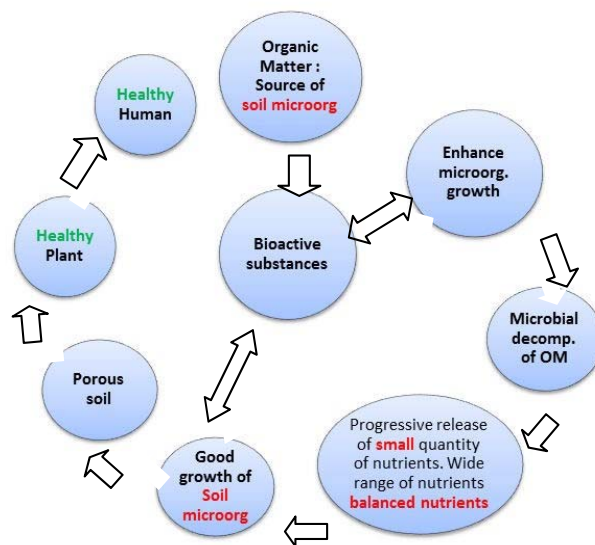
Organic Matter : Source of soil microorg

Healthy Human

Enhance microorg. growth

Bioactive substances

Healthy Plant

Microbial decomp. of OM

Porous soil

Progressive release of small quantity of nutrients. Wide range of nutrients balanced nutrients

Good growth of Soil microorg